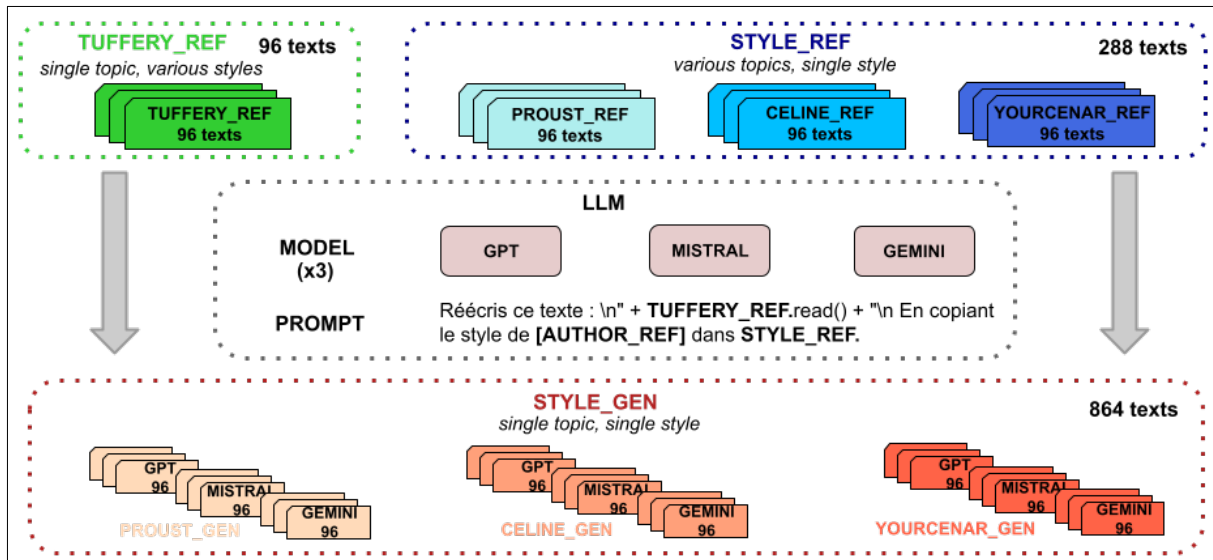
TUFFERY_REF 96 texts
single topic, various styles

TUFFERY_REF
96 texts

STYLE_REF
various topics, single style
288 texts

PROUST_REF
96 texts

CELINE_REF
96 texts

YOURCENAR_REF
96 texts

LLM

MODEL
(x3)

GPT

MISTRAL

GEMINI

PROMPT

Réécris ce texte : \n" + **TUFFERY_REF**.read() + "\n En copiant le style de **[AUTHOR_REF]** dans **STYLE_REF.**

STYLE_GEN
single topic, single style
864 texts

GPT
96
MISTRAL
96
GEMINI
96
PROUST_GEN

GPT
96
MISTRAL
96
GEMINI
96
CELINE_GEN

GPT
96
MISTRAL
96
GEMINI
96
YOURCENAR_GEN